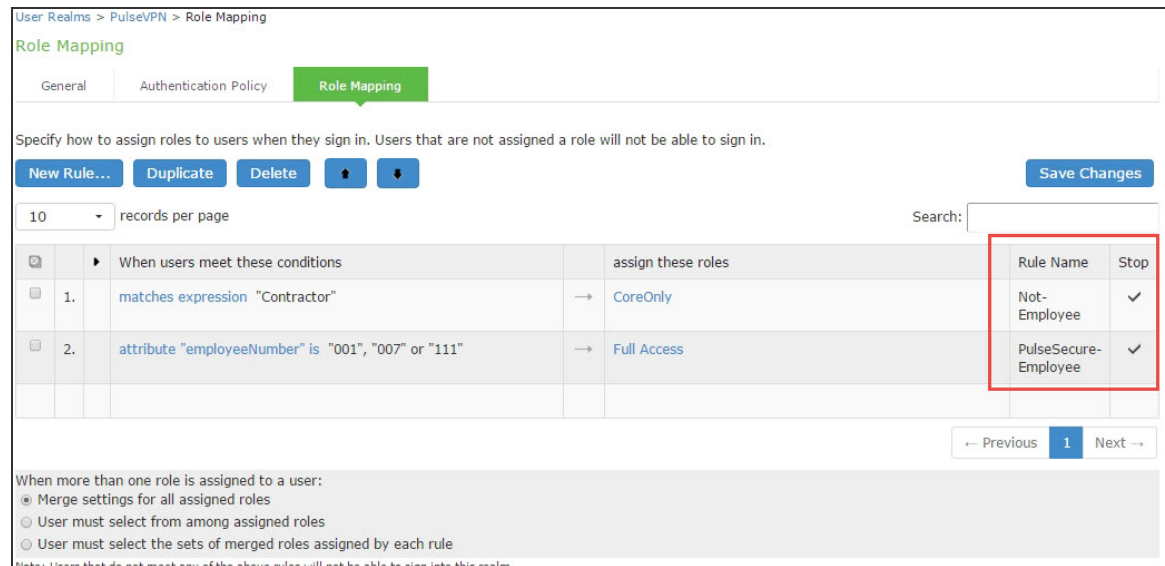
User Realms > PulseVPN > Role Mapping

Role Mapping

General | Authentication Policy | Role Mapping

Specify how to assign roles to users when they sign in. Users that are not assigned a role will not be able to sign in.

New Rule... | Duplicate | Delete | ⬆ | ⬇ | Save Changes

10 records per page

Search:

| | | ▸ | When users meet these conditions | | assign these roles | Rule Name | Stop |
|---|---|---|---|---|---|---|---|
| | 1. | | matches expression "Contractor" | → | CoreOnly | Not-Employee | ✓ |
| | 2. | | attribute "employeeNumber" is "001", "007" or "111" | → | Full Access | PulseSecure-Employee | ✓ |

← Previous 1 Next →

When more than one role is assigned to a user:
Merge settings for all assigned roles
User must select from among assigned roles
User must select the sets of merged roles assigned by each rule

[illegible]